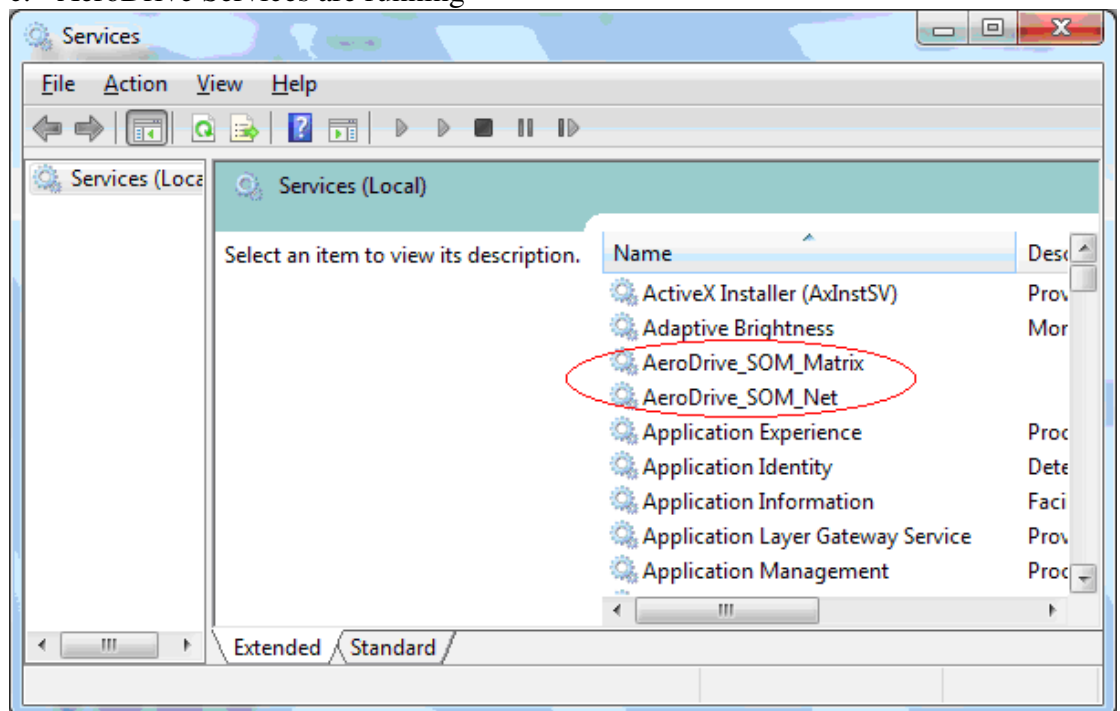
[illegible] AeroDrive Services are running

Services

File Action View Help

Services (Loca

Services (Local)

Select an item to view its description.

| Name | Desc |
|---|---|
| ActiveX Installer (AxInstSV) | Prov |
| Adaptive Brightness | Mor |
| AeroDrive_SOM_Matrix | |
| AeroDrive_SOM_Net | |
| Application Experience | Proc |
| Application Identity | Dete |
| Application Information | Faci |
| Application Layer Gateway Service | Prov |
| Application Management | Proc |

Extended Standard